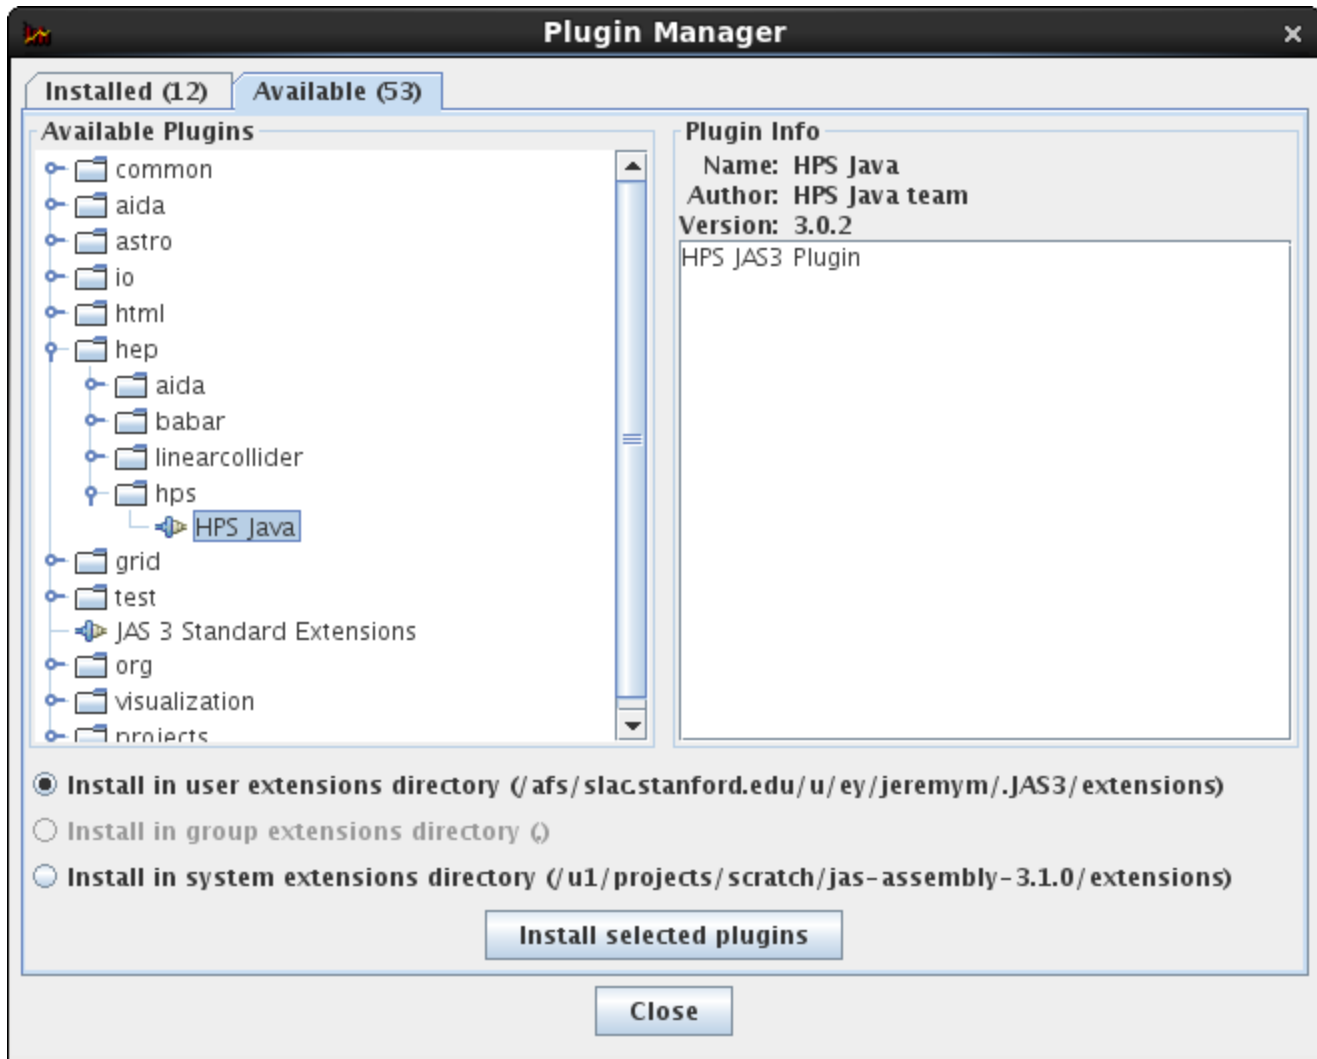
Plugin Manager

Installed (12)
Available (53)

Available Plugins

common
aida
astro
io
html
hep
aida
babar
linearcollider
hps
HPS Java
grid
test
JAS 3 Standard Extensions
org
visualization
projects

Plugin Info

Name: HPS Java
Author: HPS Java team
Version: 3.0.2

HPS JAS3 Plugin

Install in user extensions directory (/afs/slac.stanford.edu/u/ey/jeremym/.JAS3/extensions)
Install in group extensions directory ()
Install in system extensions directory (/u1/projects/scratch/jas-assembly-3.1.0/extensions)

Install selected plugins

Close